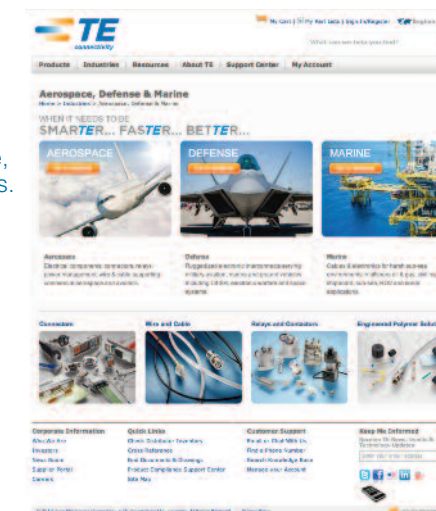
e,
s.

TE connectivity

My Cart | My Part Lists | Sign In/Register

What can we help you find?

Products | Industries | Resources | About TE | Support Center | My Account

Aerospace, Defense & Marine
Home > Industries > Aerospace, Defense & Marine

WHEN IT NEEDS TO BE
SMARTER... FASTER... BETTER...

AEROSPACE

DEFENSE

MARINE

Aerospace
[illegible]

Defense
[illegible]

Marine
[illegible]

Connectors

Wire and Cable

Relays and Contactors

Engineered Polymer Solut

Corporate Information
About TE
Investors
News Room
Supplier Portal
Careers

Quick Links
Check Distributor Inventory
Cross Reference
Find Documents & Drawings
Product Compliance Support Center
Site Map

Customer Support
Find an Chat With Us
Find a Phone Number
Search Knowledge Base
Manage your Account

Keep Me Informed
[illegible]